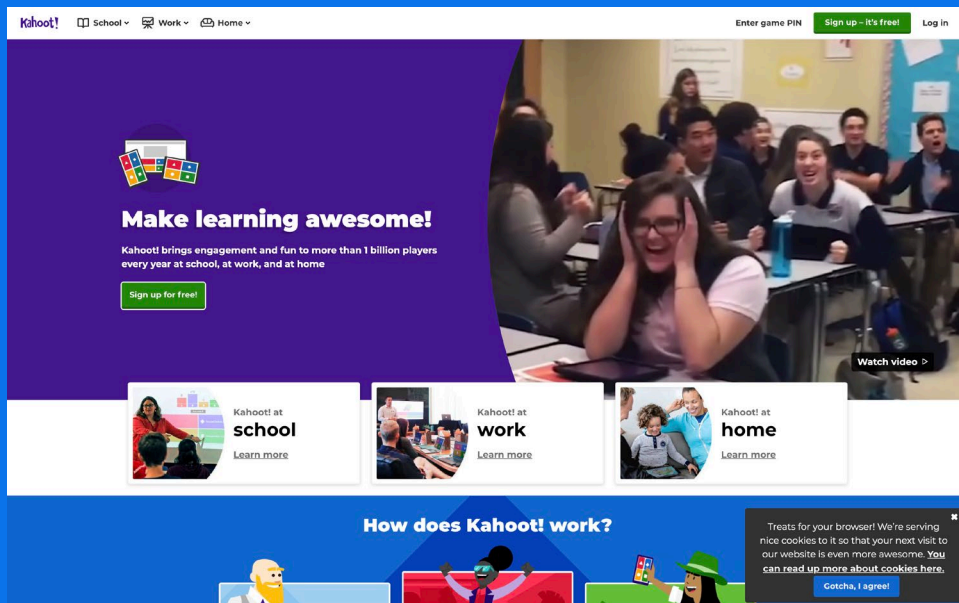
Kahoot! School Work Home

Enter game PIN Sign up – it's free! Log in

Make learning awesome!

Kahoot! brings engagement and fun to more than 1 billion players every year at school, at work, and at home

Sign up for free!

Watch video >

Kahoot! at school Learn more

Kahoot! at work Learn more

Kahoot! at home Learn more

How does Kahoot! work?

Treats for your browser! We're serving nice cookies to it so that your next visit to our website is even more awesome. You can read up more about cookies here.

Gotcha, I agree!